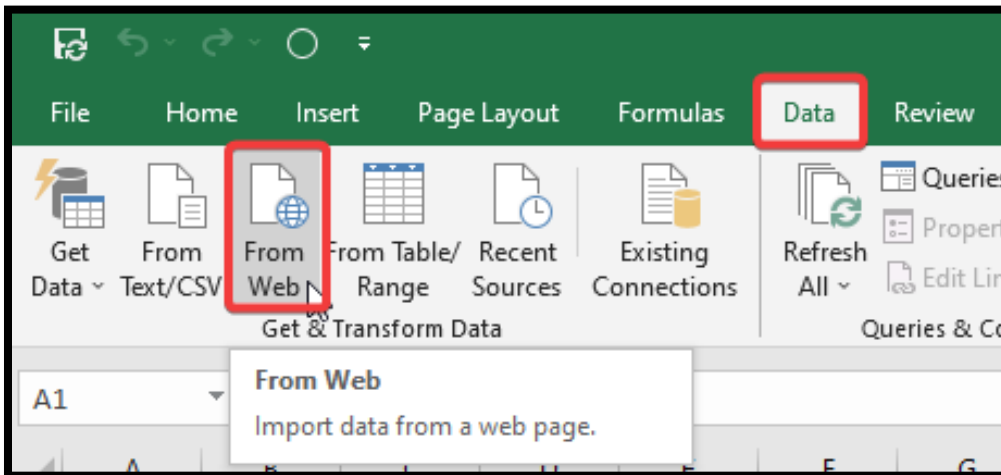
File Home Insert Page Layout Formulas Data Review

Get Data
From Text/CSV
From Web
From Table/ Range
Recent Sources
Existing Connections
Get & Transform Data

Refresh All
Queries
Propert
Edit Lin
Queries & Co

A1

From Web
Import data from a web page.